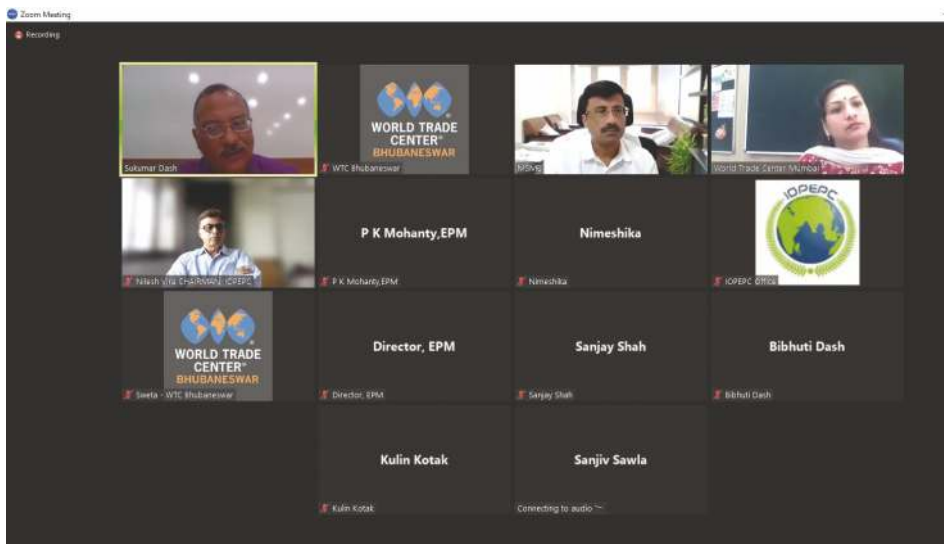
Zoom Meeting
Recording

Sukumar Dash

WORLD TRADE CENTER® BHUBANESWAR
WTC Bhubaneswar

MSME

World Trade Center Mumbai

Nilesh Vira CHAIRMAN, IOPEPC

P K Mohanty,EPM
P K Mohanty,EPM

Nimeshika
Nimeshika

IOPEPC
IOPEPC Office

WORLD TRADE CENTER® BHUBANESWAR
Sweta - WTC Bhubaneswar

Director, EPM
Director, EPM

Sanjay Shah
Sanjay Shah

Bibhuti Dash
Bibhuti Dash

Kulin Kotak
Kulin Kotak

Sanjiv Sawla
Connecting to audio